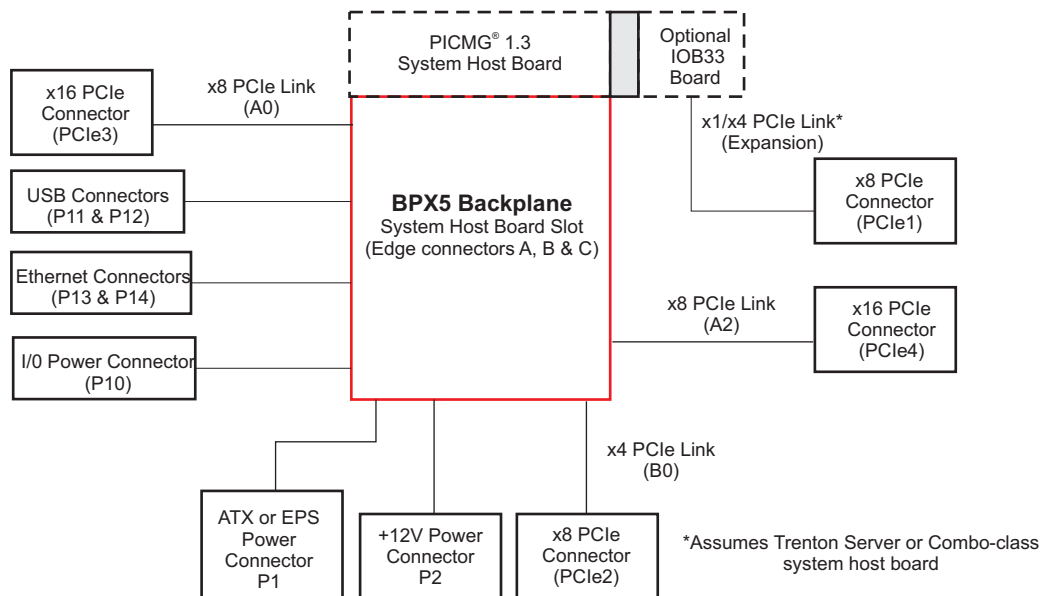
PICMG® 1.3
System Host Board

Optional
IOB33
Board

x16 PCIe
Connector
(PCIe3)

x8 PCIe Link
(A0)

x1/x4 PCIe Link*
(Expansion)

USB Connectors
(P11 & P12)

BPX5 Backplane
System Host Board Slot
(Edge connectors A, B & C)

x8 PCIe
Connector
(PCIe1)

Ethernet Connectors
(P13 & P14)

x8 PCIe Link
(A2)

x16 PCIe
Connector
(PCIe4)

I/0 Power Connector
(P10)

x4 PCIe Link
(B0)

ATX or EPS
Power
Connector
P1

+12V Power
Connector
P2

x8 PCIe
Connector
(PCIe2)

*Assumes Trenton Server or Combo-class system host board